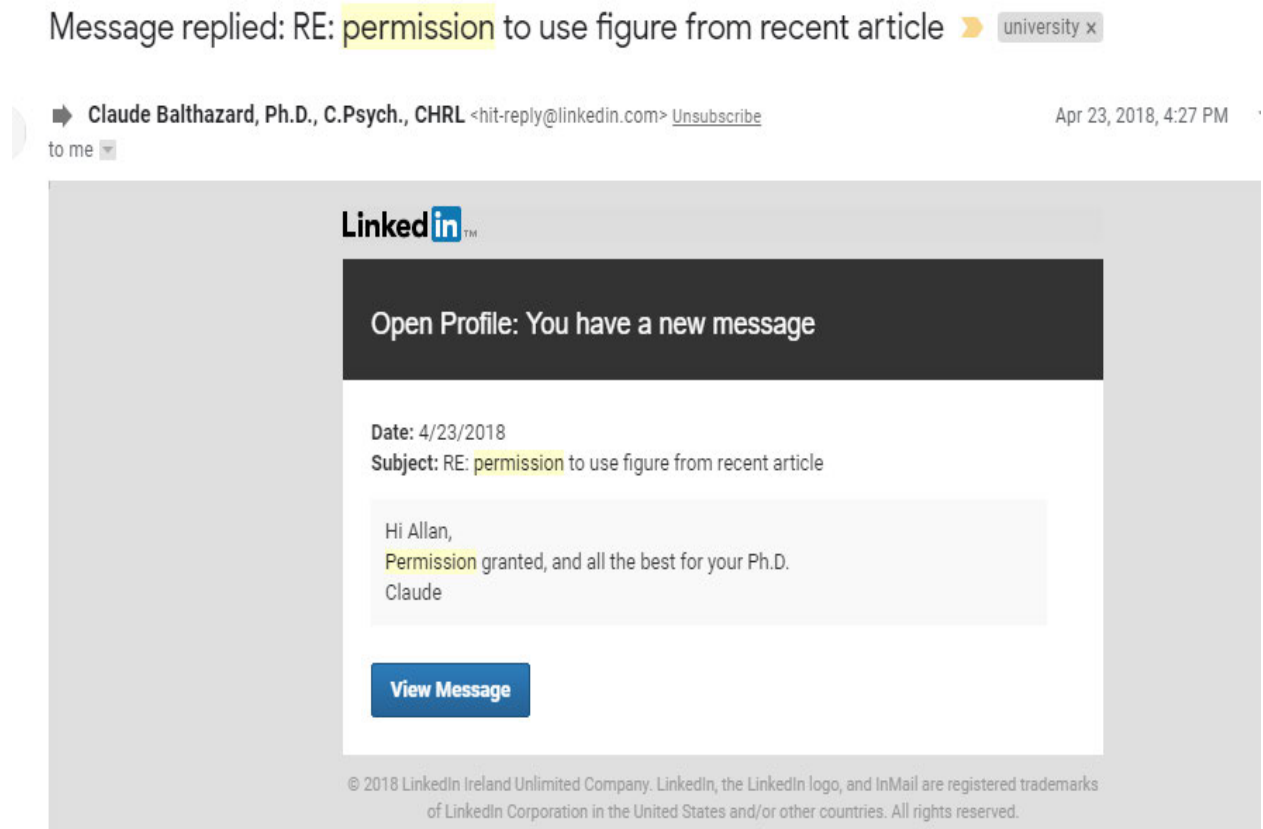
Message replied: RE: permission to use figure from recent article university ×

Claude Balthazard, Ph.D., C.Psych., CHRL <hit-reply@linkedin.com> Unsubscribe
Apr 23, 2018, 4:27 PM
to me

LinkedIn™

Open Profile: You have a new message

Date: 4/23/2018
Subject: RE: permission to use figure from recent article

Hi Allan,
Permission granted, and all the best for your Ph.D.
Claude

View Message

© 2018 LinkedIn Ireland Unlimited Company. LinkedIn, the LinkedIn logo, and InMail are registered trademarks of LinkedIn Corporation in the United States and/or other countries. All rights reserved.